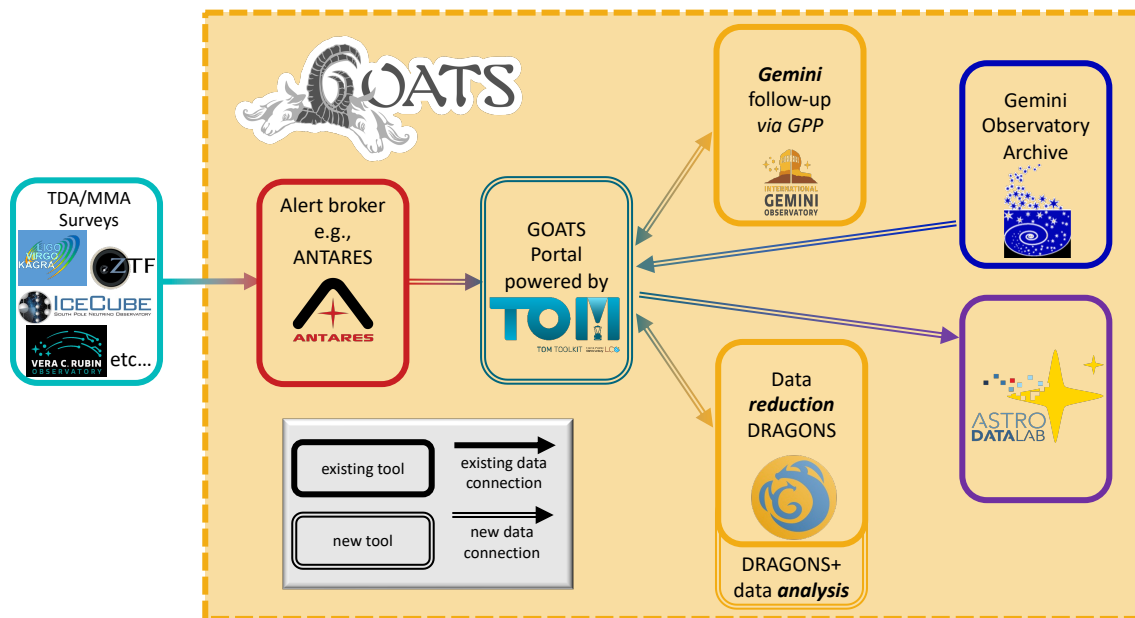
GOATS

TDA/MMA Surveys

LIGO VIRGO KAGRA

ZTF

ICECUBE
SOUTH POLE NEUTRINO OBSERVATORY

VERA C. RUBIN
OBSERVATORY

etc...

Alert broker e.g., ANTARES

ANTARES

GOATS Portal powered by

TOM

TOM TOOLKIT LCO

***Gemini*** follow-up *via GPP*

INTERNATIONAL GEMINI OBSERVATORY

Gemini Observatory Archive

ASTRO DATALAB

Data ***reduction*** DRAGONS

DRAGONS+ data ***analysis***

existing tool

existing data connection

new tool

new data connection